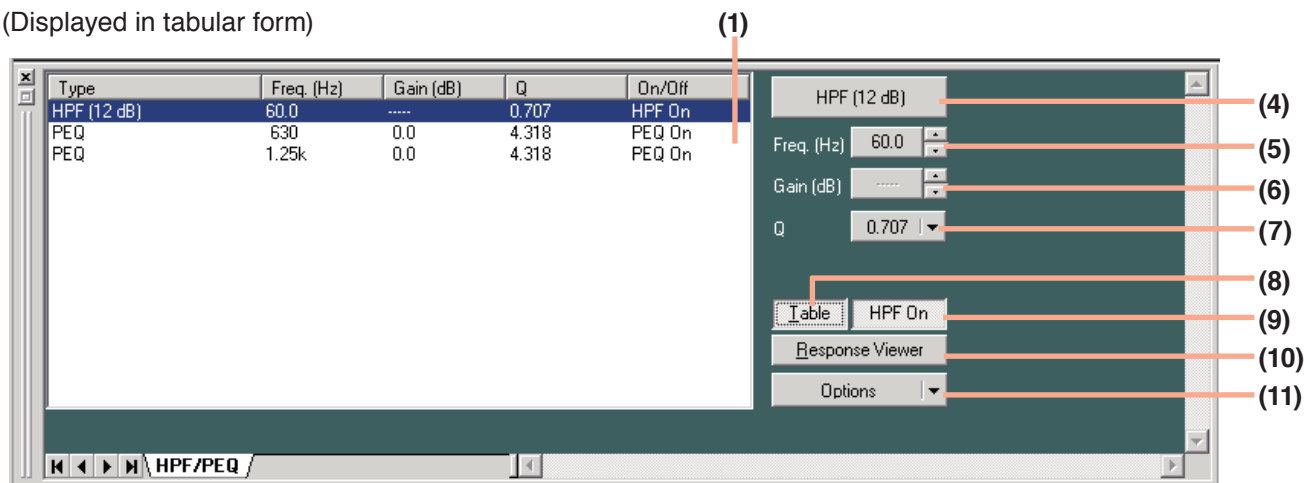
(Displayed in tabular form)

(1)

| Type | Freq. (Hz) | Gain (dB) | Q | On/Off |
|---|---|---|---|---|
| HPF (12 dB) | 60.0 | ----- | 0.707 | HPF On |
| PEQ | 630 | 0.0 | 4.318 | PEQ On |
| PEQ | 1.25k | 0.0 | 4.318 | PEQ On |

HPF (12 dB) (4)
Freq. (Hz) 60.0 (5)
Gain (dB) ----- (6)
Q 0.707 (7)
(8)
Table HPF On (9)
Response Viewer (10)
Options (11)

HPF/PEQ